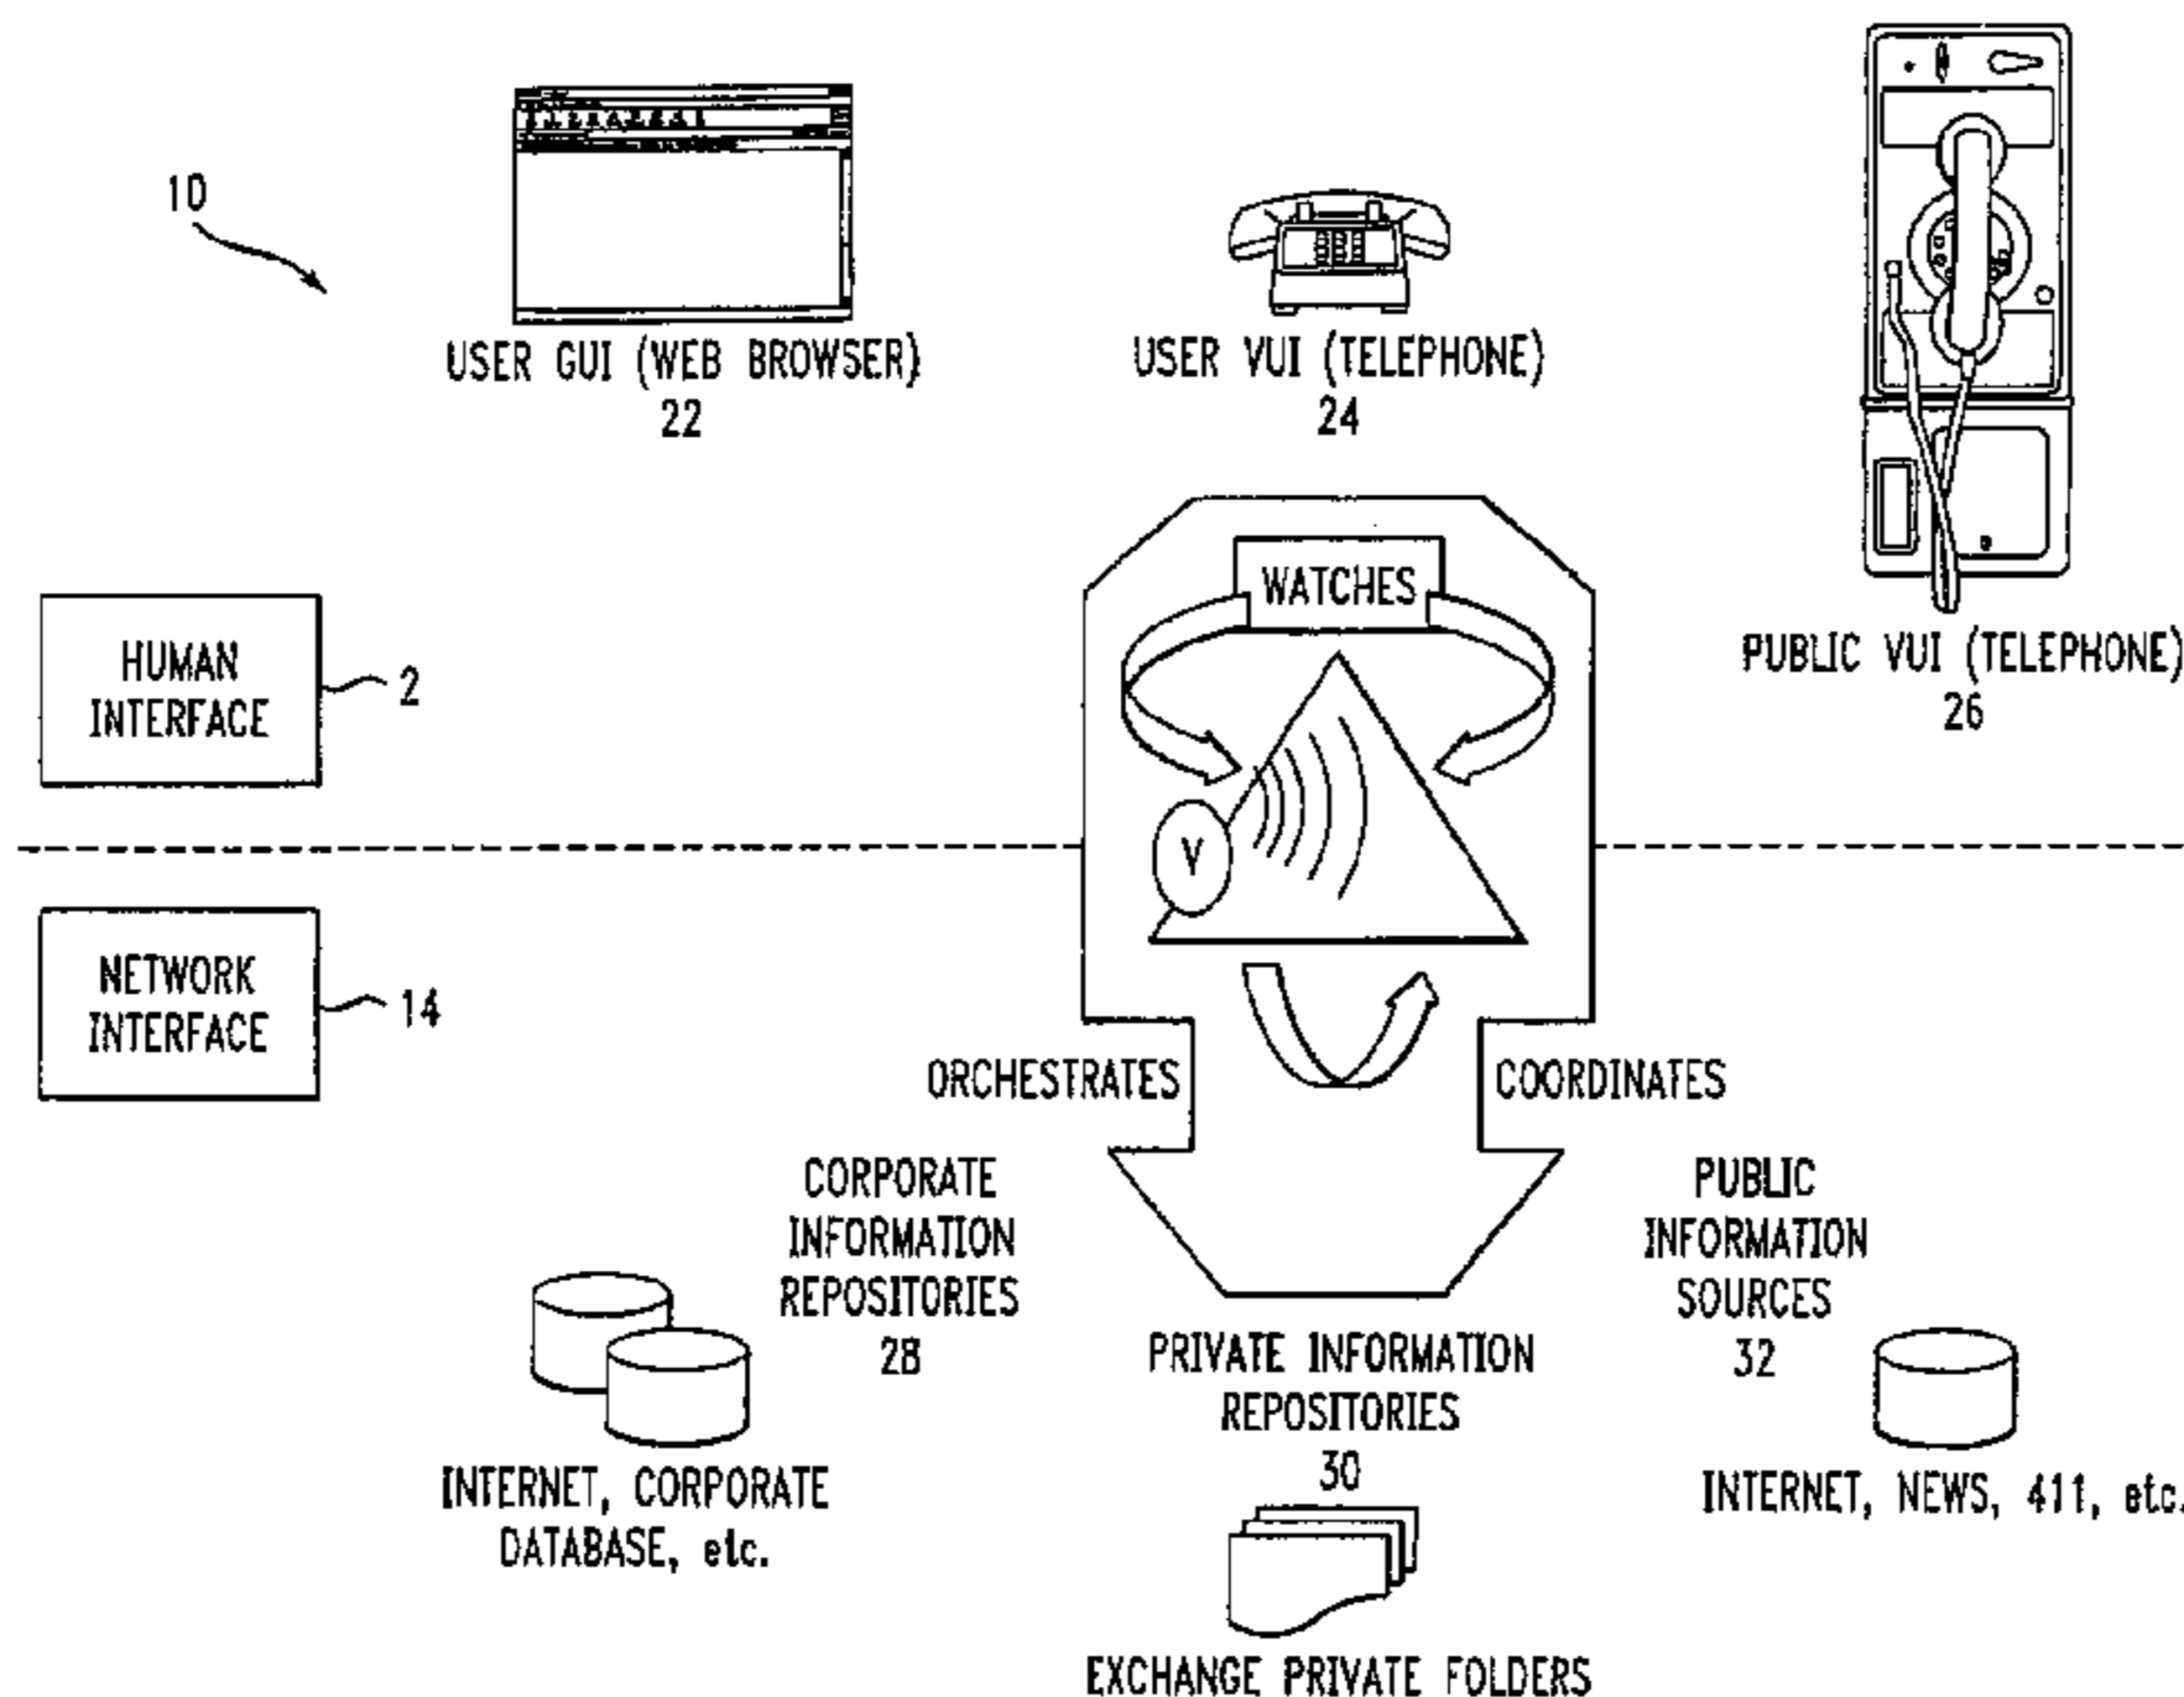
10

USER GUI (WEB BROWSER)
22

USER VUI (TELEPHONE)
24

PUBLIC VUI (TELEPHONE)
26

HUMAN INTERFACE
2

WATCHES

V

NETWORK INTERFACE
14

ORCHESTRATES

COORDINATES

CORPORATE INFORMATION REPOSITORIES
28

PUBLIC INFORMATION SOURCES
32

PRIVATE INFORMATION REPOSITORIES
30

INTERNET, CORPORATE DATABASE, etc.

INTERNET, NEWS, 411, etc.

EXCHANGE PRIVATE FOLDERS